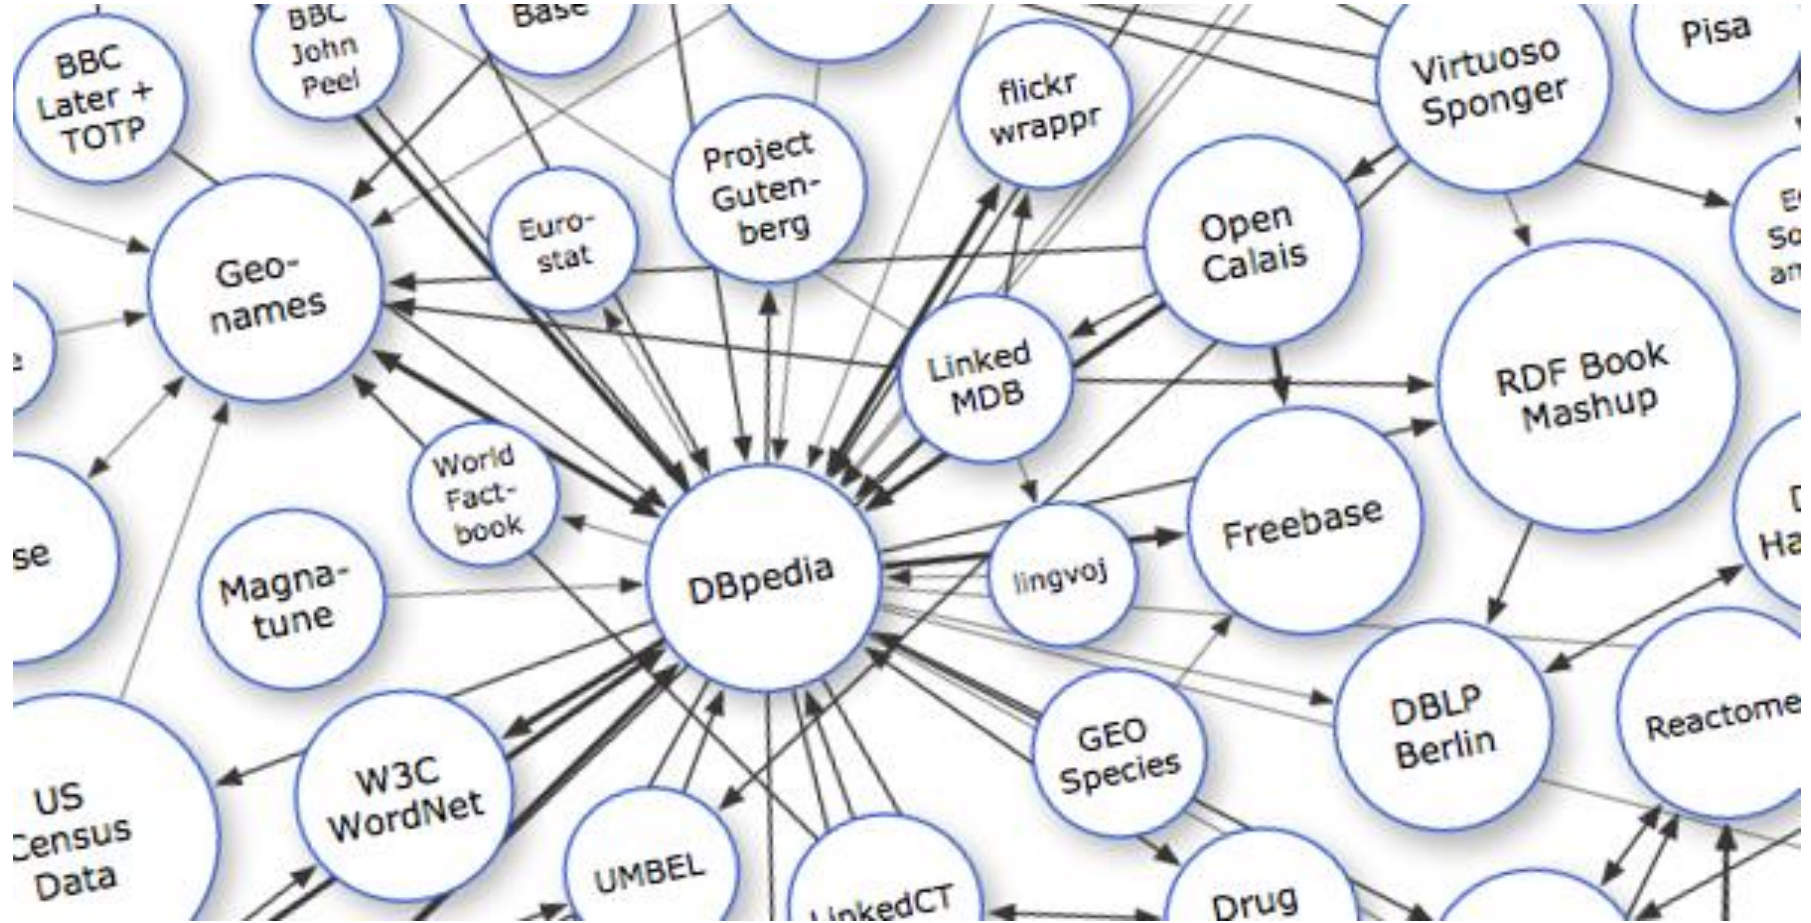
BBC John Peel

Base

BBC Later + TOTP

flickr wrappr

Virtuoso Sponger

Pisa

Project Gutenberg

Euro-stat

Geo-names

Open Calais

E So an

Linked MDB

RDF Book Mashup

World Fact-book

se

Magna-tune

DBpedia

lingvoj

Freebase

D Ha

US Census Data

W3C WordNet

GEO Species

DBLP Berlin

Reactome

UMBEL

LinkedCT

Drug